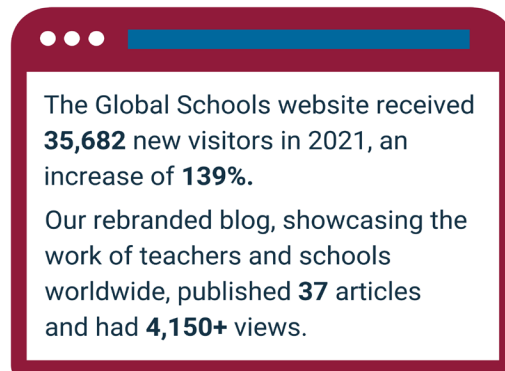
The Global Schools website received 35,682 new visitors in 2021, an increase of 139%.

Our rebranded blog, showcasing the work of teachers and schools worldwide, published 37 articles and had 4,150+ views.